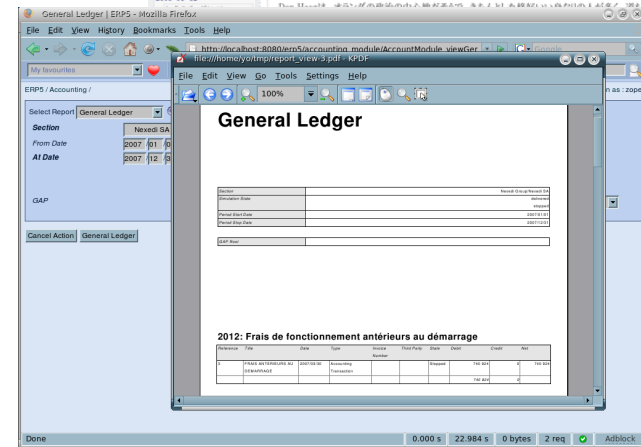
General Ledger | ERP5 - Mozilla Firefox

File Edit View History Bookmarks Tools Help

http://localhost:8080/erp5/accounting_module/AccountModule_viewGer

My favourites

ERP5 / Accounting /

Select Report General Ledger

Section Nexedi SA

From Date 2007 01 0

At Date 2007 12 3

GAP

Cancel Action General Ledger

n as : zope

file:///home/yo/tmp/report_view-3.pdf - KPDF

File Edit View Go Tools Settings Help

100%

General Ledger

| Section | Nexedi Group/Nexedi SA |
|---|---|
| Simulation State | delivered stopped |
| Period Start Date | 2007/01/01 |
| Period Stop Date | 2007/12/31 |

| GAP Root | |
|---|---|

2012: Frais de fonctionnement antérieurs au démarrage

| Reference | Title | Date | Type | Invoice Number | Third Party | State | Debit | Credit | Net |
|---|---|---|---|---|---|---|---|---|---|
| 3 | FRAIS INTERIEURS AU DEMARRAGE | 2007/03/30 | Accounting Transaction | | | Stopped | 740 824 | 0 | 740 824 |
| | | | | | | | 740 824 | 0 | |

Done 0.000 s 22.984 s 0 bytes 2 req Adblock